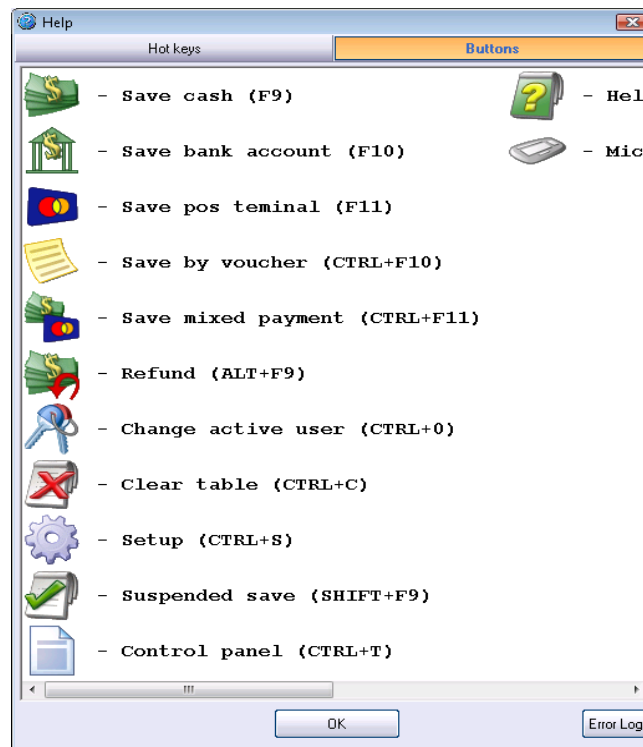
Help

Hot keys

Buttons

- Save cash (F9)

- Save bank account (F10)

- Save pos teminal (F11)

- Save by voucher (CTRL+F10)

- Save mixed payment (CTRL+F11)

- Refund (ALT+F9)

- Change active user (CTRL+0)

- Clear table (CTRL+C)

- Setup (CTRL+S)

- Suspended save (SHIFT+F9)

- Control panel (CTRL+T)

- Hel

- Mic

OK

Error Log